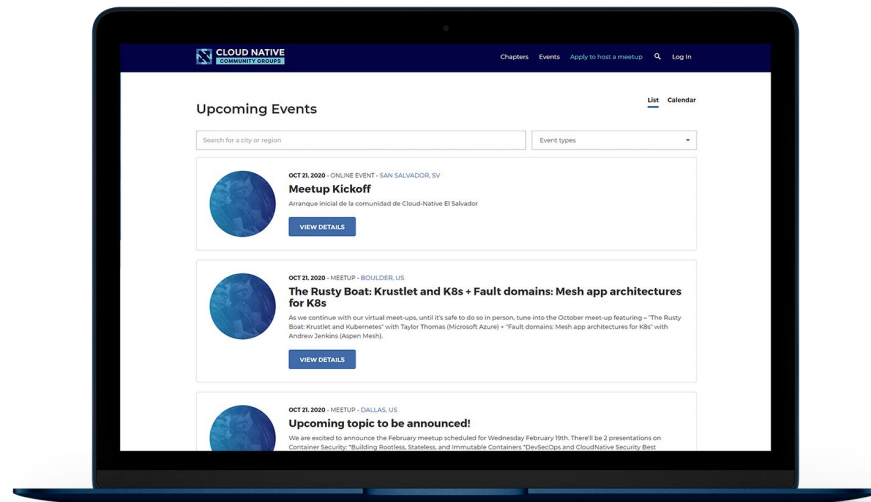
CLOUD NATIVE
COMMUNITY GROUPS

Chapters Events Apply to host a meetup Log In

Upcoming Events

List Calendar

Search for a city or region

Event types

OCT 21, 2020 - ONLINE EVENT - SAN SALVADOR, SV

Meetup Kickoff

Arranque inicial de la comunidad de Cloud-Native El Salvador

VIEW DETAILS

OCT 21, 2020 - MEETUP - BOULDER, US

The Rusty Boat: Krustlet and K8s + Fault domains: Mesh app architectures for K8s

As we continue with our virtual meet-ups, until it's safe to do so in person, tune into the October meet-up featuring – "The Rusty Boat: Krustlet and Kubernetes" with Taylor Thomas (Microsoft Azure) + "Fault domains: Mesh app architectures for K8s" with Andrew Jenkins (Aspen Mesh).

VIEW DETAILS

OCT 21, 2020 - MEETUP - DALLAS, US

Upcoming topic to be announced!

We are excited to announce the February meetup scheduled for Wednesday February 19th. There'll be 2 presentations on Container Security: "Building Rootless, Stateless, and Immutable Containers "DevSecOps and CloudNative Security Best